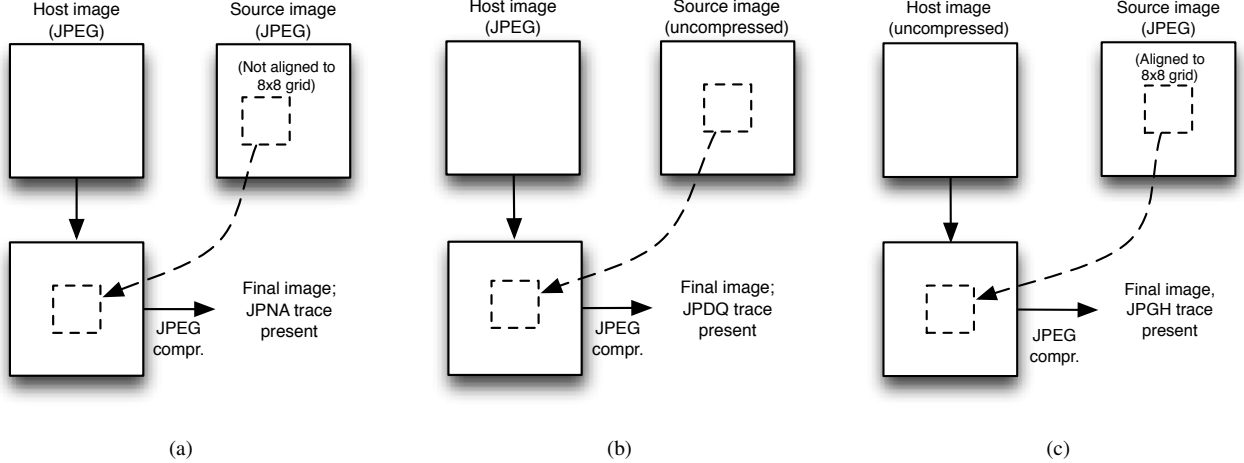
Host image (JPEG)

Source image (JPEG)

(Not aligned to 8x8 grid)

JPEG compr.

Final image; JPNA trace present

(a)

Host image (JPEG)

Source image (uncompressed)

JPEG compr.

Final image; JPDQ trace present

(b)

Host image (uncompressed)

Source image (JPEG)

(Aligned to 8x8 grid)

JPEG compr.

Final image, JPGH trace present

(c)